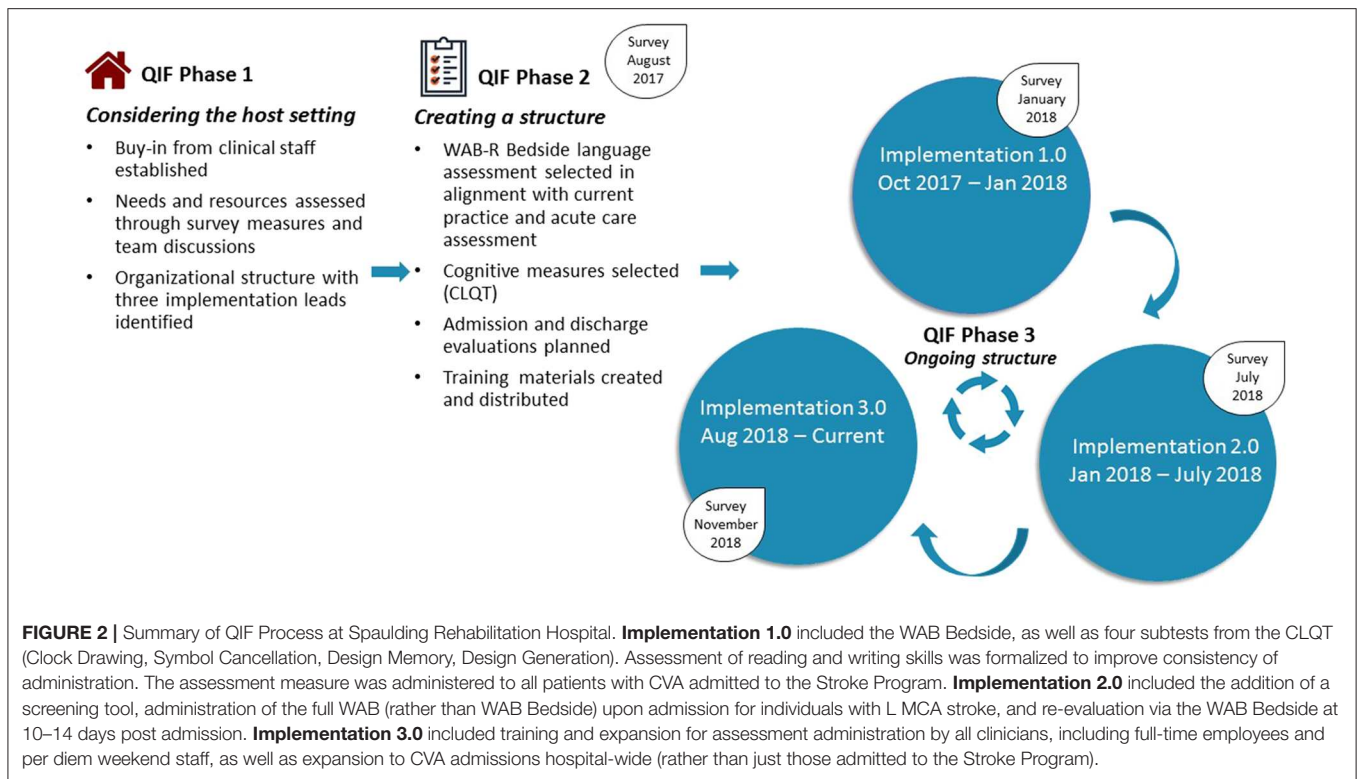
QIF Phase 1

Considering the host setting

• Buy-in from clinical staff established

• Needs and resources assessed through survey measures and team discussions

• Organizational structure with three implementation leads identified

QIF Phase 2

Survey August 2017

Creating a structure

• WAB-R Bedside language assessment selected in alignment with current practice and acute care assessment

• Cognitive measures selected (CLQT)

• Admission and discharge evaluations planned

• Training materials created and distributed

Survey January 2018

Implementation 1.0
Oct 2017 – Jan 2018

QIF Phase 3
Ongoing structure

Survey July 2018

Implementation 2.0
Jan 2018 – July 2018

Implementation 3.0
Aug 2018 – Current

Survey November 2018

FIGURE 2 | Summary of QIF Process at Spaulding Rehabilitation Hospital. Implementation 1.0 included the WAB Bedside, as well as four subtests from the CLQT (Clock Drawing, Symbol Cancellation, Design Memory, Design Generation). Assessment of reading and writing skills was formalized to improve consistency of administration. The assessment measure was administered to all patients with CVA admitted to the Stroke Program. Implementation 2.0 included the addition of a screening tool, administration of the full WAB (rather than WAB Bedside) upon admission for individuals with L MCA stroke, and re-evaluation via the WAB Bedside at 10–14 days post admission. Implementation 3.0 included training and expansion for assessment administration by all clinicians, including full-time employees and per diem weekend staff, as well as expansion to CVA admissions hospital-wide (rather than just those admitted to the Stroke Program).